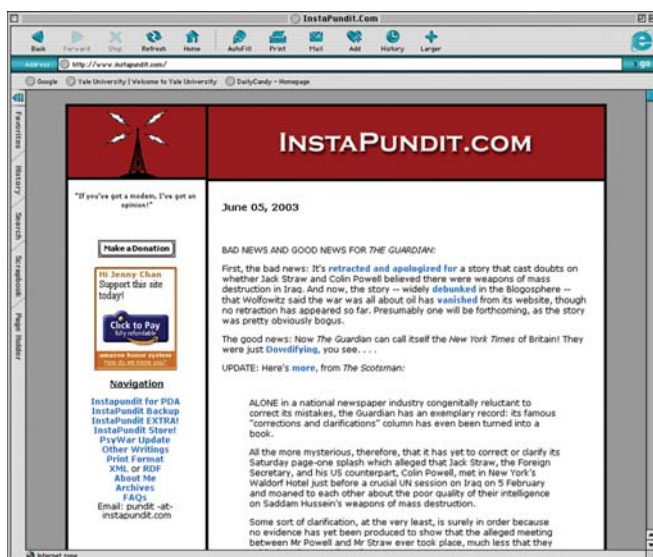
InstaPundit.Com

Back Forward Stop Refresh Home AutoFill Print Mail Add History Larger

Address http://www.instapundit.com/

Google Yale University | Welcome to Yale University DailyCandy - Homepage

Favorites History Search Scrapbook Page Holder

INSTAPUNDIT.COM

"If you've got a modem, I've got an opinion!"

Make a Donation

Hi Jenny Chan
Support this site today!

Click to Pay
fully refundable

amazon honor system
How do we know you?

Navigation

Instapundit for PDA
InstaPundit Backup
InstaPundit EXTRA!
InstaPundit Store!
PsyWar Update
Other Writings
Print Format
XML or RDF
About Me
Archives
FAQs
Email: pundit -at- instapundit.com

June 05, 2003

BAD NEWS AND GOOD NEWS FOR THE GUARDIAN:

First, the bad news: It's retracted and apologized for a story that cast doubts on whether Jack Straw and Colin Powell believed there were weapons of mass destruction in Iraq. And now, the story -- widely debunked in the Blogosphere -- that Wolfowitz said the war was all about oil has vanished from its website, though no retraction has appeared so far. Presumably one will be forthcoming, as the story was pretty obviously bogus.

The good news: Now The Guardian can call itself the New York Times of Britain! They were just Dowdifying, you see. . . .

UPDATE: Here's more, from The Scotsman:

ALONE in a national newspaper industry congenitally reluctant to correct its mistakes, the Guardian has an exemplary record: its famous "corrections and clarifications" column has even been turned into a book.

All the more mysterious, therefore, that it has yet to correct or clarify its Saturday page-one splash which alleged that Jack Straw, the Foreign Secretary, and his US counterpart, Colin Powell, met in New York's Waldorf Hotel just before a crucial UN session on Iraq on 5 February and moaned to each other about the poor quality of their intelligence on Saddam Hussein's weapons of mass destruction.

Some sort of clarification, at the very least, is surely in order because no evidence has yet been produced to show that the alleged meeting between Mr Powell and Mr Straw ever took place, much less that they

Internet zone